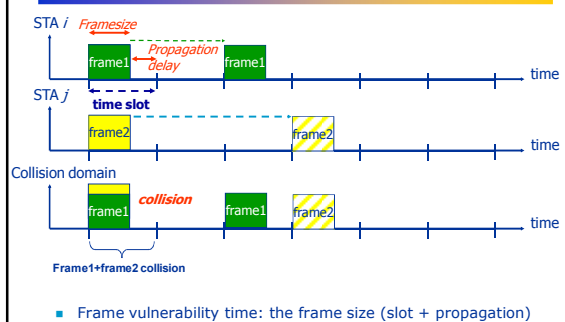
STA *i* Framesize

Propagation delay

frame1

frame1

time

STA *j*

time slot

frame2

frame2

time

Collision domain

frame1

collision

frame1

frame2

time

Frame1+frame2 collision

Frame vulnerability time: the frame size (slot + propagation)